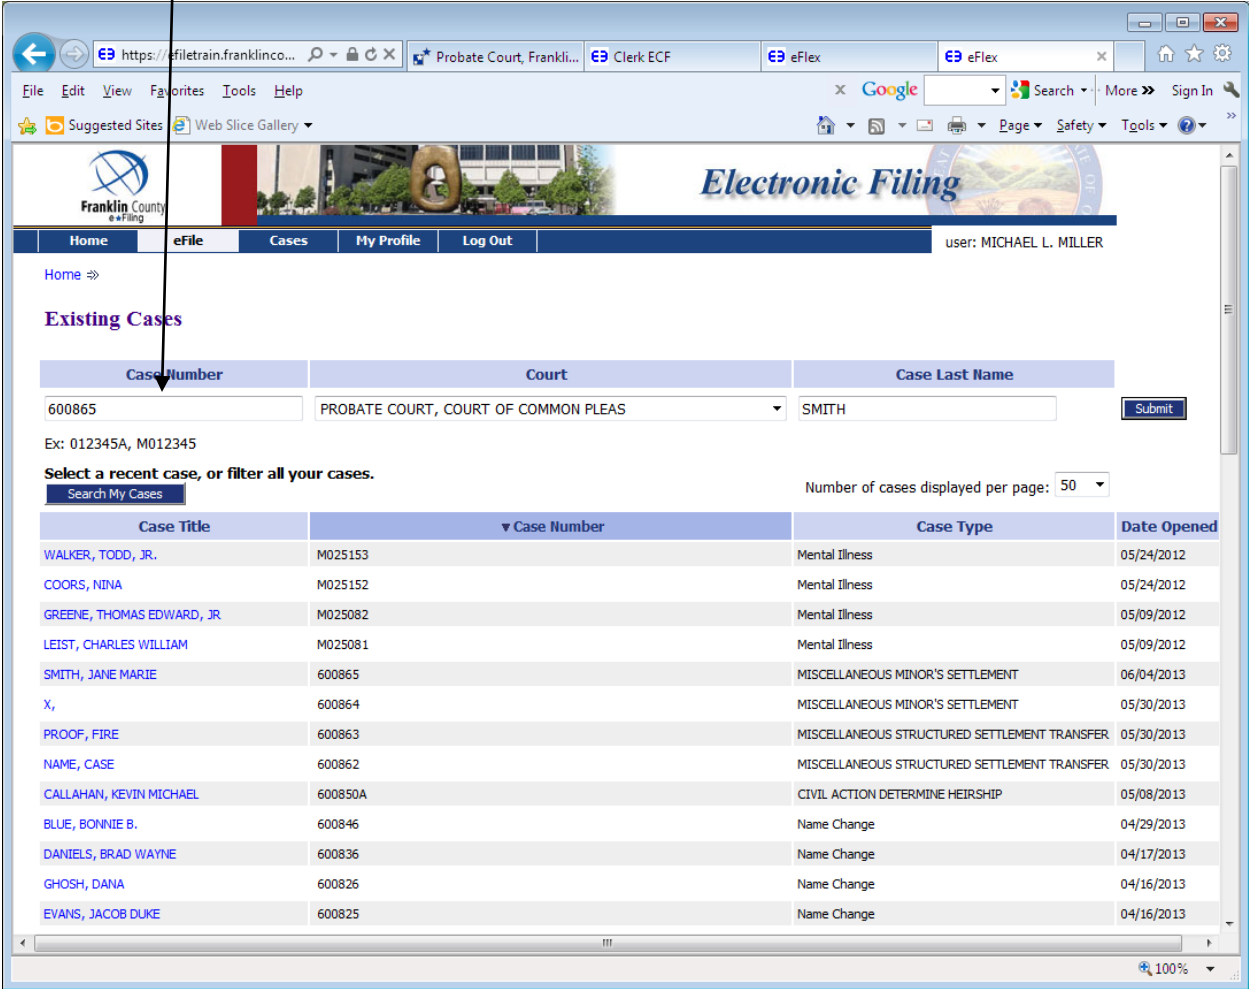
https://efiletrain.franklinco... Probate Court, Frankli... Clerk ECF eFlex eFlex

File Edit View Favorites Tools Help

Google Search More » Sign In

Suggested Sites Web Slice Gallery

Page Safety Tools

Franklin County e-Filing

Electronic Filing

Home eFile Cases My Profile Log Out

user: MICHAEL L. MILLER

Home ⇒

Existing Cases

| Case Number | Court | Case Last Name |
|---|---|---|
| 600865 | PROBATE COURT, COURT OF COMMON PLEAS | SMITH |

Submit

Ex: 012345A, M012345

Select a recent case, or filter all your cases.

Search My Cases

Number of cases displayed per page: 50

| Case Title | ▼Case Number | Case Type | Date Opened |
|---|---|---|---|
| WALKER, TODD, JR. | M025153 | Mental Illness | 05/24/2012 |
| COORS, NINA | M025152 | Mental Illness | 05/24/2012 |
| GREENE, THOMAS EDWARD, JR | M025082 | Mental Illness | 05/09/2012 |
| LEIST, CHARLES WILLIAM | M025081 | Mental Illness | 05/09/2012 |
| SMITH, JANE MARIE | 600865 | MISCELLANEOUS MINOR'S SETTLEMENT | 06/04/2013 |
| X, | 600864 | MISCELLANEOUS MINOR'S SETTLEMENT | 05/30/2013 |
| PROOF, FIRE | 600863 | MISCELLANEOUS STRUCTURED SETTLEMENT TRANSFER | 05/30/2013 |
| NAME, CASE | 600862 | MISCELLANEOUS STRUCTURED SETTLEMENT TRANSFER | 05/30/2013 |
| CALLAHAN, KEVIN MICHAEL | 600850A | CIVIL ACTION DETERMINE HEIRSHIP | 05/08/2013 |
| BLUE, BONNIE B. | 600846 | Name Change | 04/29/2013 |
| DANIELS, BRAD WAYNE | 600836 | Name Change | 04/17/2013 |
| GHOSH, DANA | 600826 | Name Change | 04/16/2013 |
| EVANS, JACOB DUKE | 600825 | Name Change | 04/16/2013 |

100%